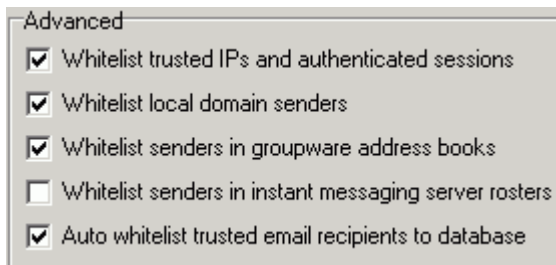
Advanced

☑ Whitelist trusted IPs and authenticated sessions

☑ Whitelist local domain senders

☑ Whitelist senders in groupware address books

☐ Whitelist senders in instant messaging server rosters

☑ Auto whitelist trusted email recipients to database